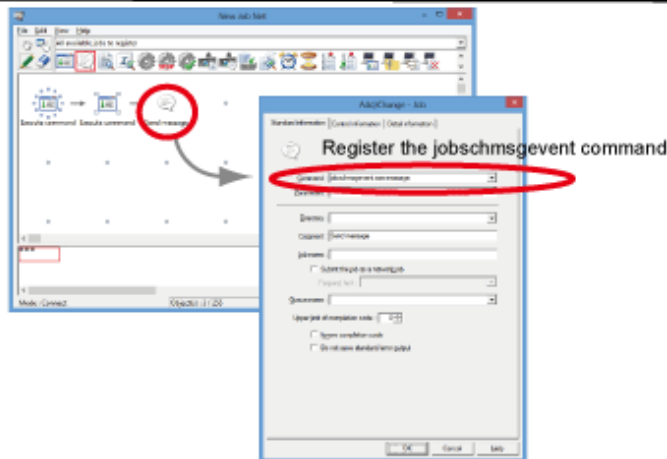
New Job Net

File Edit View Help

All available jobs to register

Execute command Execute command Send message

Mode : Connect

Object(s) : 1 / 256

Add/Change - Job

Standard information Control information Detail information

Register the jobschmsgevent command

Command jobschmsgevent.sendmessage

Parameters

Directory

Comment Send message

Job name

Submit the job as a network job

Request host

Queue name

Upper limit of completion code 0

Ignore completion code

Do not save standard/error output

OK Cancel Help